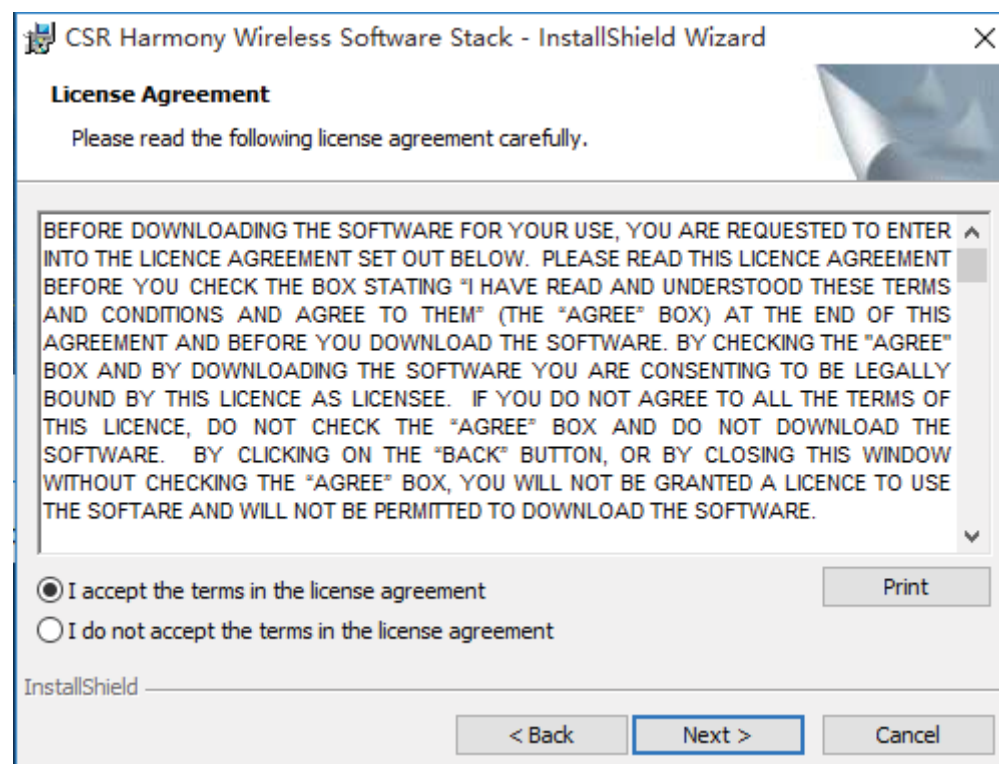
CSR Harmony Wireless Software Stack - InstallShield Wizard

×

License Agreement

Please read the following license agreement carefully.

BEFORE DOWNLOADING THE SOFTWARE FOR YOUR USE, YOU ARE REQUESTED TO ENTER INTO THE LICENCE AGREEMENT SET OUT BELOW. PLEASE READ THIS LICENCE AGREEMENT BEFORE YOU CHECK THE BOX STATING "I HAVE READ AND UNDERSTOOD THESE TERMS AND CONDITIONS AND AGREE TO THEM" (THE "AGREE" BOX) AT THE END OF THIS AGREEMENT AND BEFORE YOU DOWNLOAD THE SOFTWARE. BY CHECKING THE "AGREE" BOX AND BY DOWNLOADING THE SOFTWARE YOU ARE CONSENTING TO BE LEGALLY BOUND BY THIS LICENCE AS LICENSEE. IF YOU DO NOT AGREE TO ALL THE TERMS OF THIS LICENCE, DO NOT CHECK THE "AGREE" BOX AND DO NOT DOWNLOAD THE SOFTWARE. BY CLICKING ON THE "BACK" BUTTON, OR BY CLOSING THIS WINDOW WITHOUT CHECKING THE "AGREE" BOX, YOU WILL NOT BE GRANTED A LICENCE TO USE THE SOFTARE AND WILL NOT BE PERMITTED TO DOWNLOAD THE SOFTWARE.

I accept the terms in the license agreement

Print

I do not accept the terms in the license agreement

InstallShield

< Back

Next >

Cancel